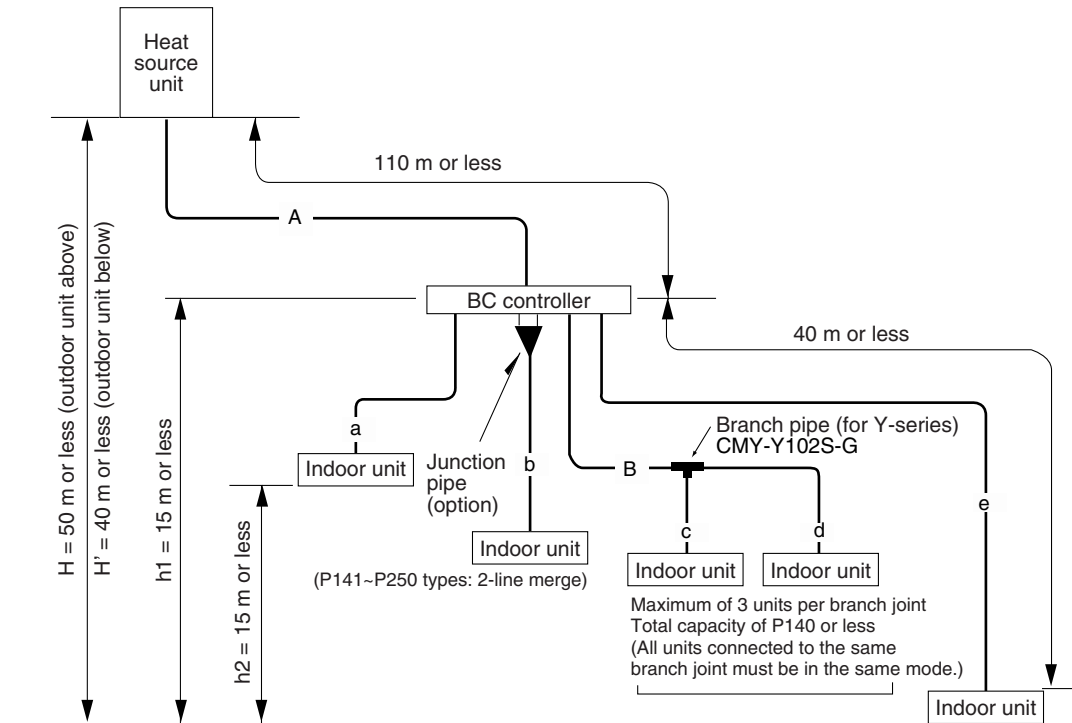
Heat source unit

110 m or less

A

H = 50 m or less (outdoor unit above)

H' = 40 m or less (outdoor unit below)

BC controller

40 m or less

h1 = 15 m or less

a

Indoor unit

Junction pipe (option)

b

B

Branch pipe (for Y-series) CMY-Y102S-G

e

h2 = 15 m or less

Indoor unit

(P141~P250 types: 2-line merge)

c

d

Indoor unit

Indoor unit

Maximum of 3 units per branch joint
Total capacity of P140 or less
(All units connected to the same branch joint must be in the same mode.)

Indoor unit